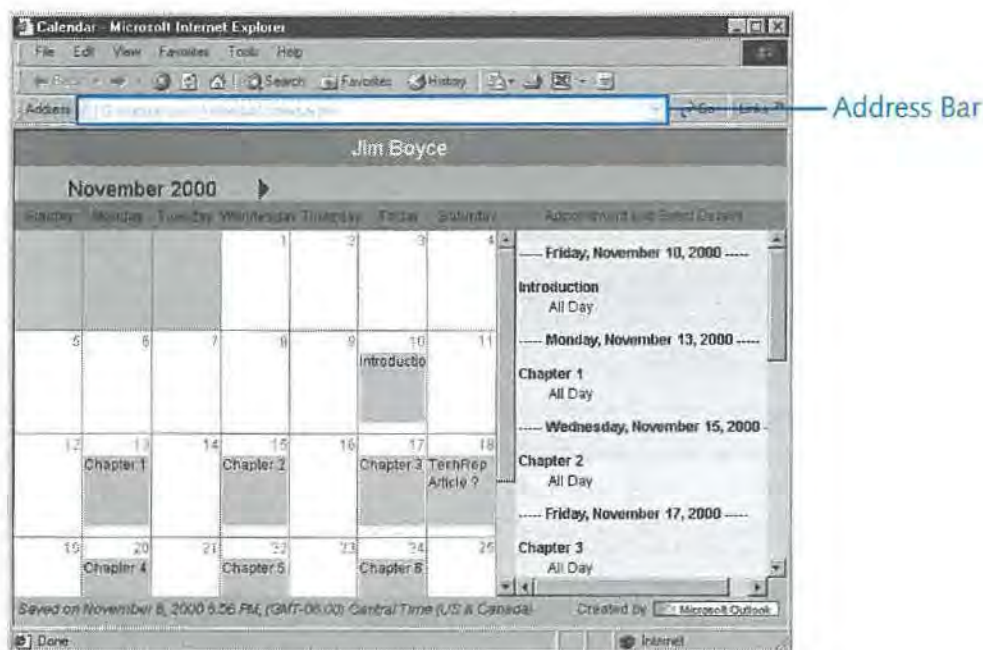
Calendar - Microsoft Internet Explorer

File Edit View Favorites Tools Help

Back Search Favorites History

Address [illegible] Go Links

Address Bar

Jim Boyce

November 2000

| Sunday | Monday | Tuesday | Wednesday | Thursday | Friday | Saturday |
|---|---|---|---|---|---|---|
| | | | 1 | 2 | 3 | 4 |
| 5 | 6 | 7 | 8 | 9 | 10 Introductio | 11 |
| 12 | 13 Chapter 1 | 14 | 15 Chapter 2 | 16 | 17 Chapter 3 | 18 TechRep Article ? |
| 19 | 20 Chapter 4 | 21 | 22 Chapter 5 | 23 | 24 Chapter 6 | 25 |

Appointment List Select Dates

----- Friday, November 10, 2000 -----

Introduction
All Day

----- Monday, November 13, 2000 -----

Chapter 1
All Day

----- Wednesday, November 15, 2000 -

Chapter 2
All Day

----- Friday, November 17, 2000 -----

Chapter 3
All Day

Saved on November 8, 2000 5:56 PM, (GMT-06:00) Central Time (US & Canada)

Created by Microsoft Outlook

Done

Internet